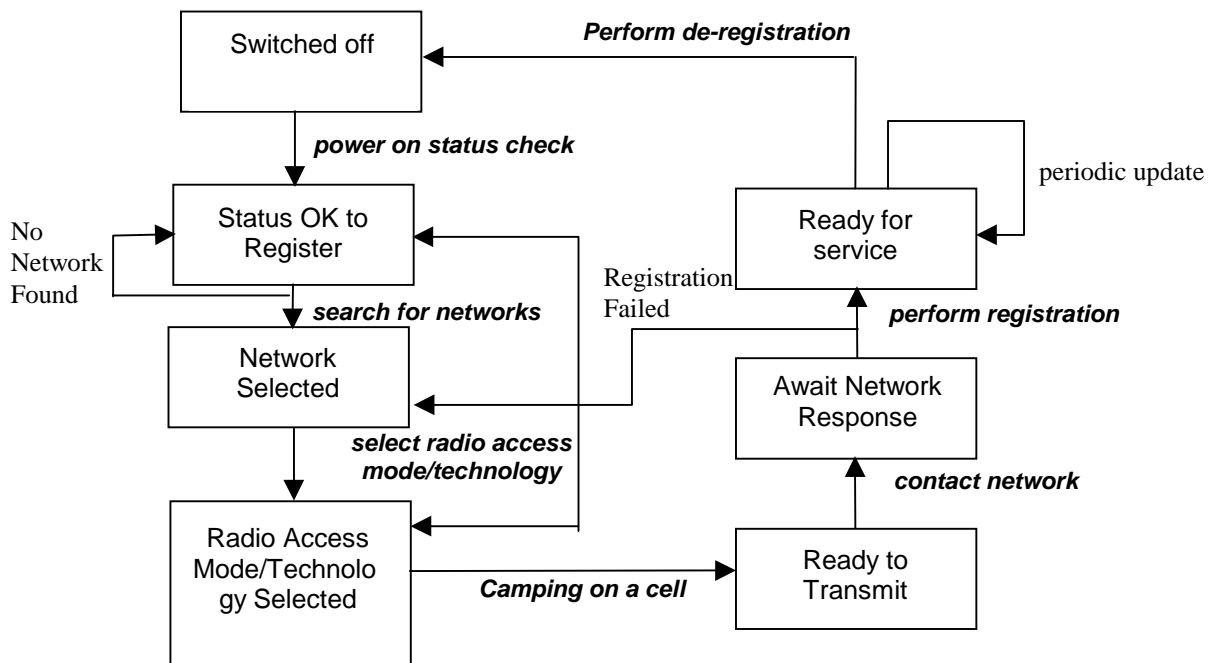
Switched off

Perform de-registration

power on status check

periodic update

No Network Found

Status OK to Register

Ready for service

Registration Failed

search for networks

perform registration

Network Selected

Await Network Response

select radio access mode/technology

contact network

Radio Access Mode/Technolo gy Selected

Camping on a cell

Ready to Transmit